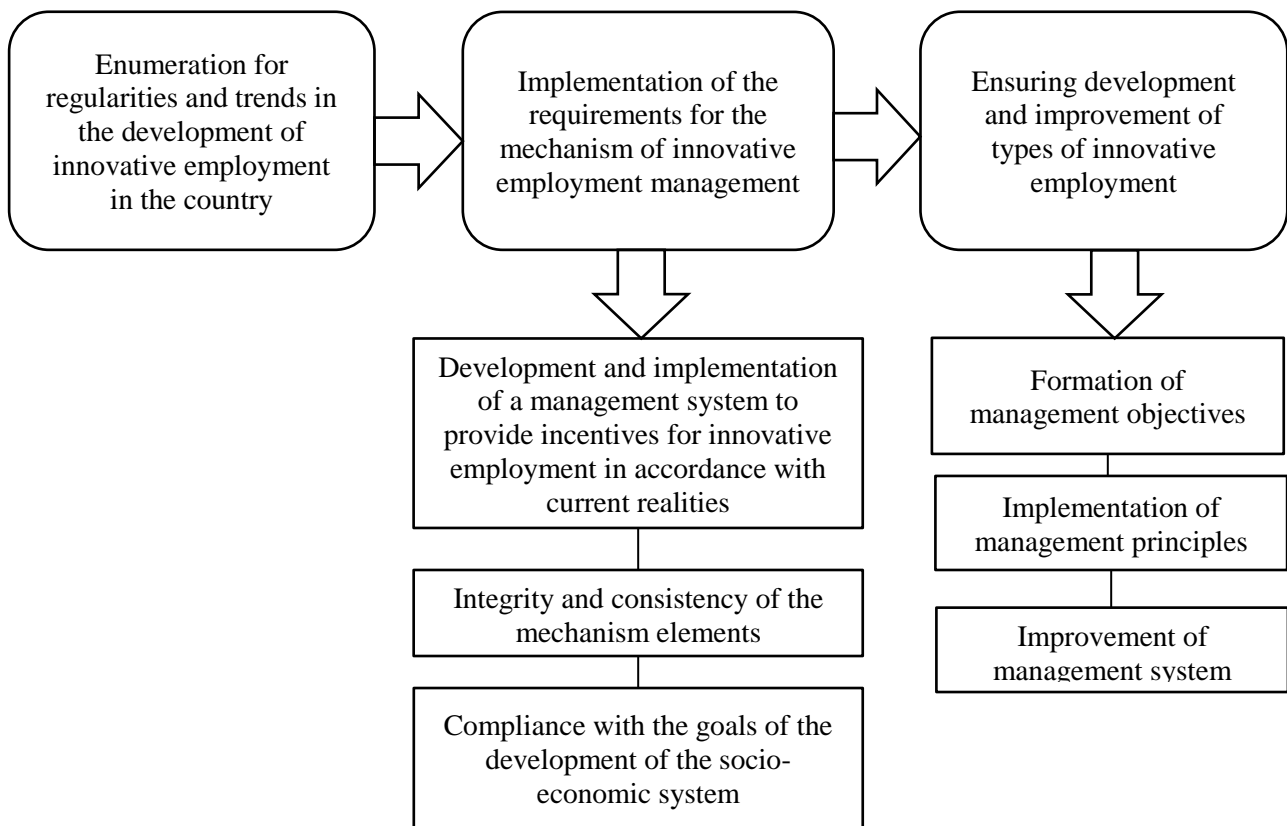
Enumeration for regularities and trends in the development of innovative employment in the country

Implementation of the requirements for the mechanism of innovative employment management

Ensuring development and improvement of types of innovative employment

Development and implementation of a management system to provide incentives for innovative employment in accordance with current realities

Integrity and consistency of the mechanism elements

Compliance with the goals of the development of the socio-economic system

Formation of management objectives

Implementation of management principles

Improvement of management system